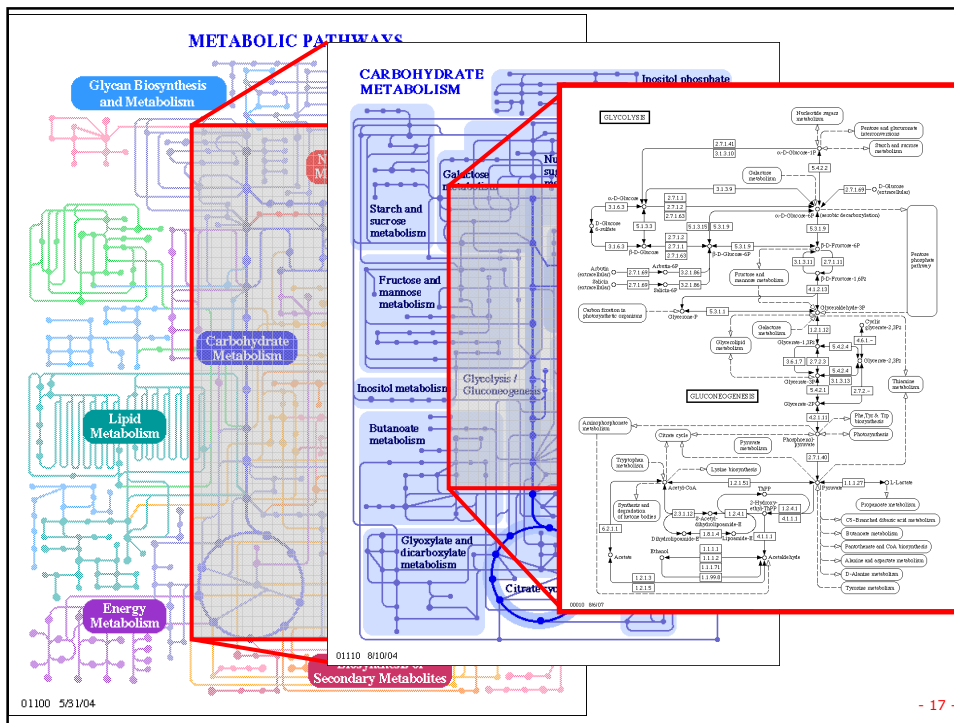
METABOLIC PATHWAYS

Glycan Biosynthesis and Metabolism

Carbohydrate Metabolism

Lipid Metabolism

Energy Metabolism

Biosynthesis of Secondary Metabolites

01100 5/31/04

CARBOHYDRATE METABOLISM

Inositol phosphate

Starch and sucrose metabolism

Galactose metabolism

Fructose and mannose metabolism

Inositol metabolism

Glycolysis / Gluconeogenesis

Butanoate metabolism

Glyoxylate and dicarboxylate metabolism

Citrate cycle

01110 8/10/04

GLYCOLYSIS

Nucleotide sugars metabolism

Pentose and glucuronate interconversions

Starch and sucrose metabolism

Galactose metabolism

α-D-Glucose-1P

α-D-Glucose

D-Glucose (extracellular)

α-D-Glucose-6P

β-D-Glucose

β-D-Glucose-6P

β-D-Fructose-6P

β-D-Fructose-1,6P2

Arbutin (extracellular)

Salicin (extracellular)

Arbutin-6P

Salicin-6P

Fructose and mannose metabolism

Pentose phosphate pathway

Carbon fixation in photosynthetic organisms

Glycerone-P

Glyceraldehyde-3P

Galactose metabolism

Glycerolipid metabolism

Glycerate-1,3P2

Glycerate-2,3P2

Glycerate-3P

Glycerate-2P

Thiamine metabolism

GLUCONEOGENESIS

Aminophosphonate metabolism

Citrate cycle

Pyruvate metabolism

Phosphoenol-pyruvate

Phe, Tyr & Trp biosynthesis

Photosynthesis

Tryptophan metabolism

Lysine biosynthesis

Acetyl-CoA

Synthesis and degradation of ketone bodies

Pyruvate

L-Lactate

Propanoate metabolism

C5-Branched dibasic acid metabolism

Butanoate metabolism

Pantothenate and CoA biosynthesis

Alanine and aspartate metabolism

D-Alanine metabolism

Tyrosine metabolism

Acetate

Ethanol

Acetaldehyde

S-Acetyl-dihydrolipoamide-E

Dihydrolipoamide-E

Lipoamide-E

ThPP

2-Hydroxy-ethyl-ThPP

3.1.3.9

2.7.1.41

3.1.3.10

5.4.2.2

2.7.1.69

2.7.1.1

2.7.1.2

2.7.1.63

5.1.3.3

5.1.3.15

5.3.1.9

3.1.3.11

2.7.1.11

4.1.2.13

2.7.1.69

3.2.1.86

5.3.1.1

1.2.1.12

5.4.2.4

3.6.1.7

2.7.2.3

5.4.2.1

3.1.3.13

4.2.1.11

2.7.1.40

1.1.1.27

1.2.4.1

2.3.1.12

1.8.1.4

4.1.1.1

6.2.1.1

1.1.1.1

1.1.1.2

1.1.1.71

1.1.99.8

1.2.1.3

1.2.1.5

1.2.1.51

00010 8/6/07

- 17 -